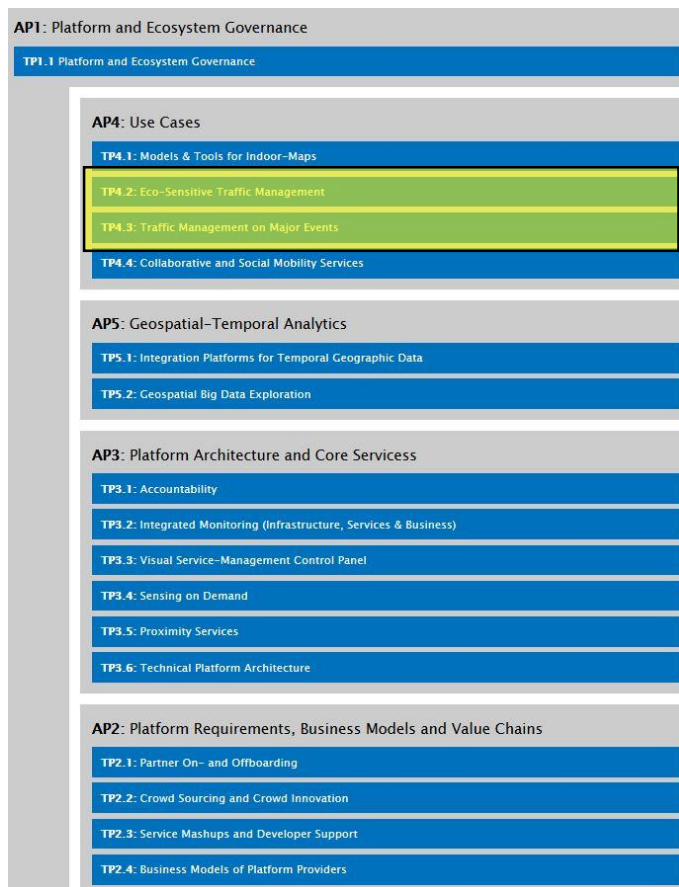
AP1: Platform and Ecosystem Governance

TP1.1 Platform and Ecosystem Governance

AP4: Use Cases

TP4.1: Models & Tools for Indoor-Maps

TP4.2: Eco-Sensitive Traffic Management

TP4.3: Traffic Management on Major Events

TP4.4: Collaborative and Social Mobility Services

AP5: Geospatial-Temporal Analytics

TP5.1: Integration Platforms for Temporal Geographic Data

TP5.2: Geospatial Big Data Exploration

AP3: Platform Architecture and Core Servicess

TP3.1: Accountability

TP3.2: Integrated Monitoring (Infrastructure, Services & Business)

TP3.3: Visual Service-Management Control Panel

TP3.4: Sensing on Demand

TP3.5: Proximity Services

TP3.6: Technical Platform Architecture

AP2: Platform Requirements, Business Models and Value Chains

TP2.1: Partner On- and Offboarding

TP2.2: Crowd Sourcing and Crowd Innovation

TP2.3: Service Mashups and Developer Support

TP2.4: Business Models of Platform Providers